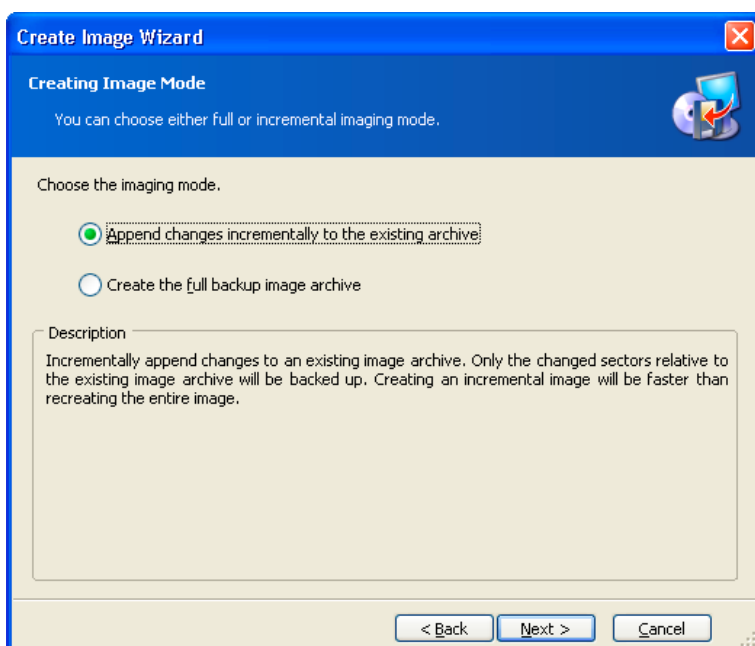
Create Image Wizard

Creating Image Mode

You can choose either full or incremental imaging mode.

Choose the imaging mode.

Append changes incrementally to the existing archive

Create the full backup image archive

Description

Incrementally append changes to an existing image archive. Only the changed sectors relative to the existing image archive will be backed up. Creating an incremental image will be faster than recreating the entire image.

< Back

Next >

Cancel